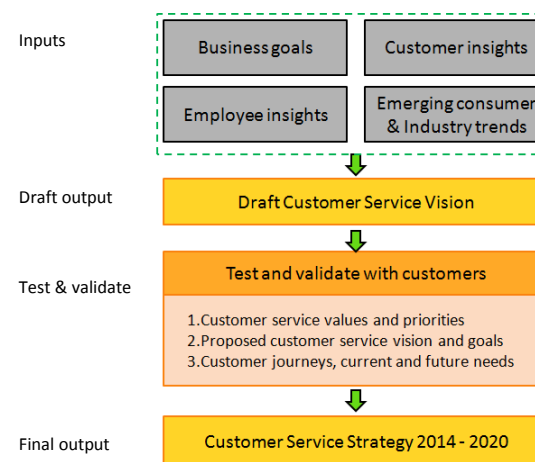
Inputs

Business goals

Customer insights

Employee insights

Emerging consumer & Industry trends

Draft output

Draft Customer Service Vision

Test & validate

Test and validate with customers

1.Customer service values and priorities
2.Proposed customer service vision and goals
3.Customer journeys, current and future needs

Final output

Customer Service Strategy 2014 - 2020